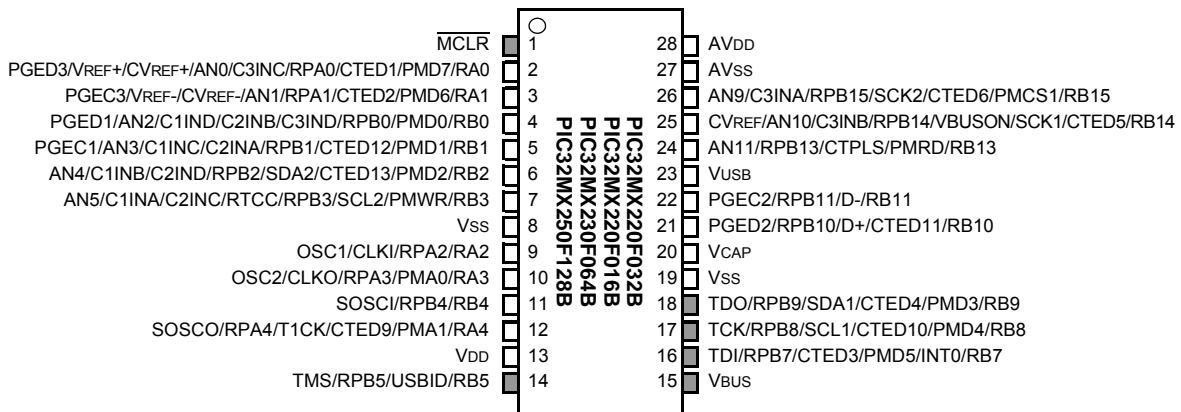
$\overline{MCLR}$ 1
PGED3/VREF+/CVREF+/AN0/C3INC/RPA0/CTED1/PMD7/RA0 2
PGEC3/VREF-/CVREF-/AN1/RPA1/CTED2/PMD6/RA1 3
PGED1/AN2/C1IND/C2INB/C3IND/RPB0/PMD0/RB0 4
PGEC1/AN3/C1INC/C2INA/RPB1/CTED12/PMD1/RB1 5
AN4/C1INB/C2IND/RPB2/SDA2/CTED13/PMD2/RB2 6
AN5/C1INA/C2INC/RTCC/RPB3/SCL2/PMWR/RB3 7
VSS 8
OSC1/CLKI/RPA2/RA2 9
OSC2/CLKO/RPA3/PMA0/RA3 10
SOSCI/RPB4/RB4 11
SOSCO/RPA4/T1CK/CTED9/PMA1/RA4 12
VDD 13
TMS/RPB5/USBID/RB5 14

PIC32MX220F032B
PIC32MX220F016B
PIC32MX230F064B
PIC32MX250F128B

28 AVDD
27 AVSS
26 AN9/C3INA/RPB15/SCK2/CTED6/PMCS1/RB15
25 CVREF/AN10/C3INB/RPB14/VBUSON/SCK1/CTED5/RB14
24 AN11/RPB13/CTPLS/PMRD/RB13
23 VUSB
22 PGEC2/RPB11/D-/RB11
21 PGED2/RPB10/D+/CTED11/RB10
20 VCAP
19 VSS
18 TDO/RPB9/SDA1/CTED4/PMD3/RB9
17 TCK/RPB8/SCL1/CTED10/PMD4/RB8
16 TDI/RPB7/CTED3/PMD5/INT0/RB7
15 VBUS